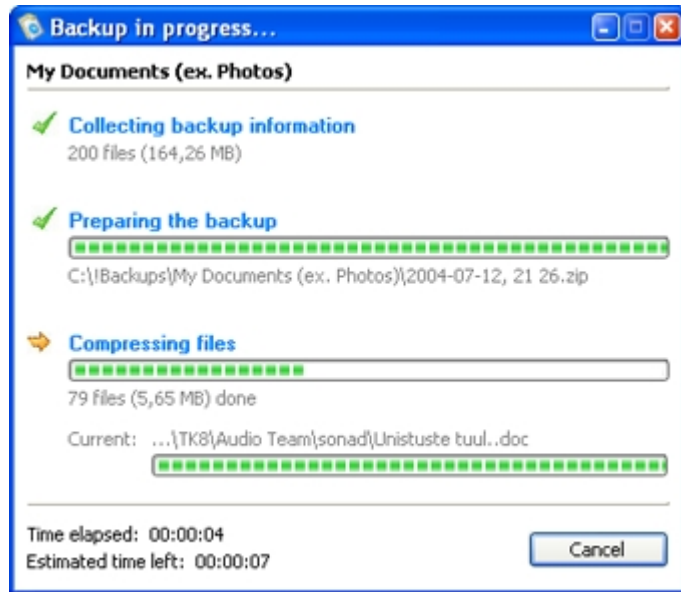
Backup in progress...

My Documents (ex. Photos)

Collecting backup information
200 files (164,26 MB)

Preparing the backup
C:\!Backups\My Documents (ex. Photos)\2004-07-12, 21 26.zip

Compressing files
79 files (5,65 MB) done

Current: ...\TK8\Audio Team\sonad\Unistuste tuul..doc

Time elapsed: 00:00:04
Estimated time left: 00:00:07

Cancel